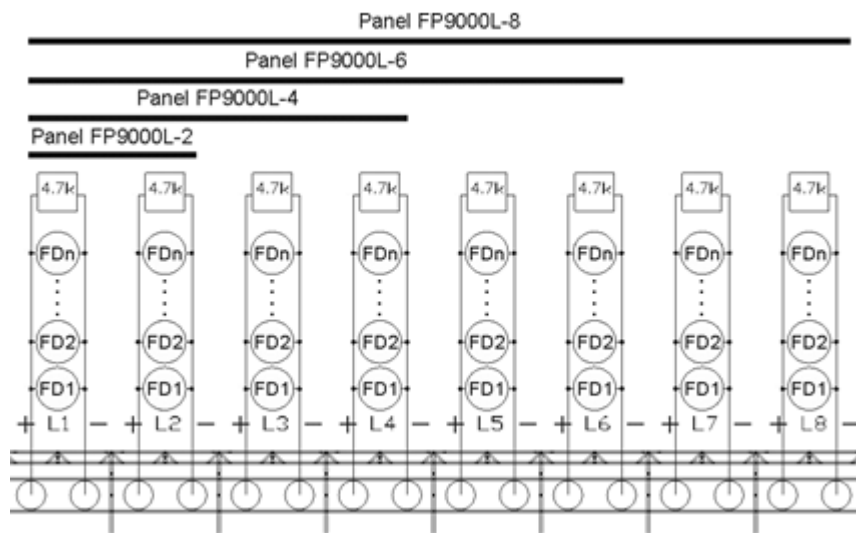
Panel FP9000L-8

Panel FP9000L-6

Panel FP9000L-4

Panel FP9000L-2

4.7k 4.7k 4.7k 4.7k 4.7k 4.7k 4.7k 4.7k

FDn FDn FDn FDn FDn FDn FDn FDn

FD2 FD2 FD2 FD2 FD2 FD2 FD2 FD2

FD1 FD1 FD1 FD1 FD1 FD1 FD1 FD1

+ L1 − + L2 − + L3 − + L4 − + L5 − + L6 − + L7 − + L8 −